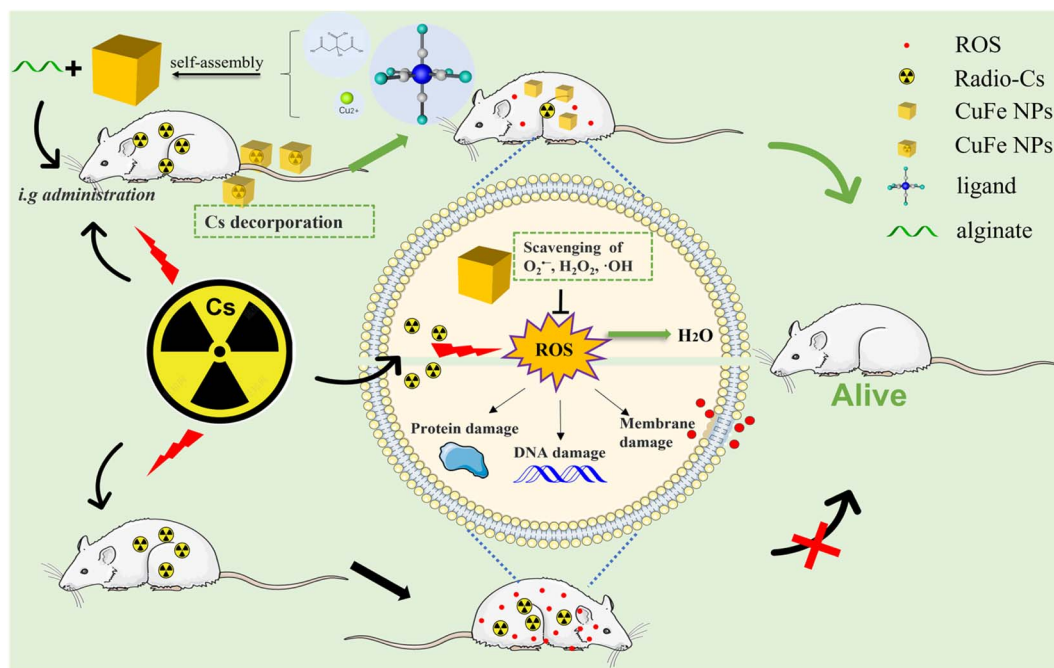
self-assembly

Cu2+

i.g administration

Cs decorporation

ROS
Radio-Cs
CuFe NPs
CuFe NPs
ligand
alginate

Scavenging of $O_2^{\cdot-}$, $H_2O_2$, ·OH

Cs

ROS

H2O

Alive

Protein damage

DNA damage

Membrane damage